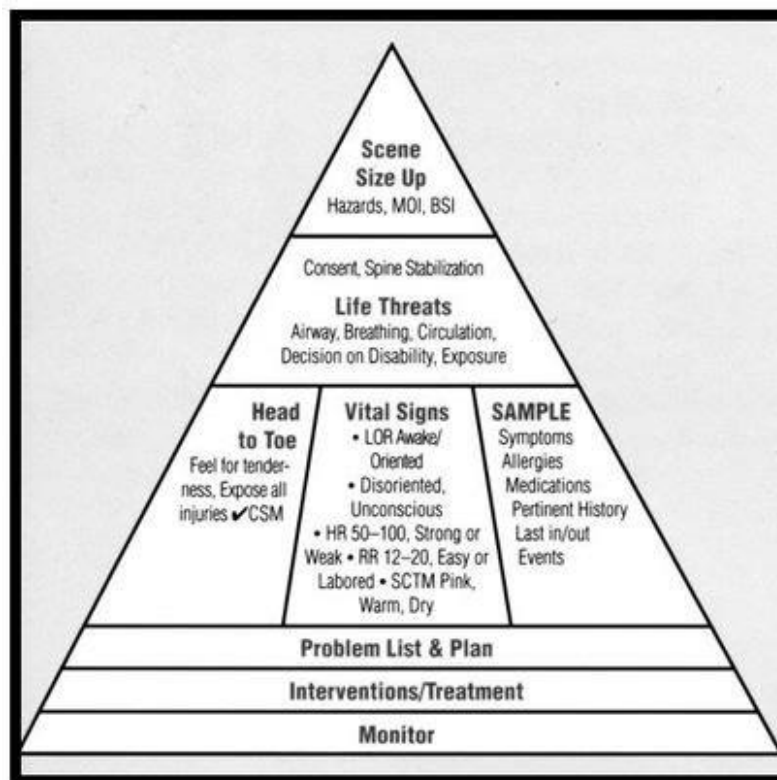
Scene Size Up
Hazards, MOI, BSI

Consent, Spine Stabilization
Life Threats
Airway, Breathing, Circulation, Decision on Disability, Exposure

Head to Toe
Feel for tenderness, Expose all injuries ✔CSM

Vital Signs
• LOR Awake/ Oriented
• Disoriented, Unconscious
• HR 50–100, Strong or Weak • RR 12–20, Easy or Labored • SCTM Pink, Warm, Dry

SAMPLE
Symptoms
Allergies
Medications
Pertinent History
Last in/out
Events

Problem List & Plan

Interventions/Treatment

Monitor